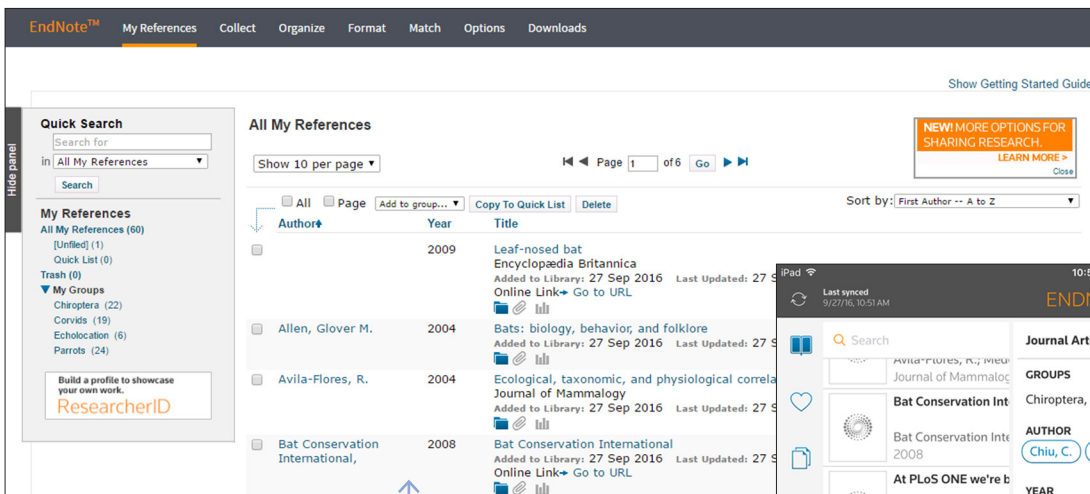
EndNote™ My References Collect Organize Format Match Options Downloads

Show Getting Started Guide

Hide panel

Quick Search
Search for
in All My References
Search

My References
All My References (60)
[Unfiled] (1)
Quick List (0)
Trash (0)
My Groups
Chiroptera (22)
Corvids (19)
Echolocation (6)
Parrots (24)

Build a profile to showcase your own work.
ResearcherID

All My References

Show 10 per page

Page 1 of 6 Go

NEW! MORE OPTIONS FOR SHARING RESEARCH.
LEARN MORE >
Close

All Page Add to group... Copy To Quick List Delete

Sort by: First Author -- A to Z

| Author | Year | Title |
|---|---|---|
| | 2009 | Leaf-nosed bat<br>Encyclopædia Britannica<br>Added to Library: 27 Sep 2016 Last Updated: 27 S<br>Online Link Go to URL |
| Allen, Glover M. | 2004 | Bats: biology, behavior, and folklore<br>Added to Library: 27 Sep 2016 Last Updated: 27 S |
| Avila-Flores, R. | 2004 | Ecological, taxonomic, and physiological correla<br>Journal of Mammalogy<br>Added to Library: 27 Sep 2016 Last Updated: 27 S |
| Bat Conservation International, | 2008 | Bat Conservation International<br>Added to Library: 27 Sep 2016 Last Updated: 27 S<br>Online Link Go to URL |

iPad
10:
Last synced
9/27/16, 10:51 AM
ENDN

Search
Avila-Flores, R., Med
Journal of Mammalog
Bat Conservation Int
Bat Conservation Inte
2008
At PLoS ONE we're b

Journal Art
GROUPS
Chiroptera,
AUTHOR
Chiu, C.
YEAR